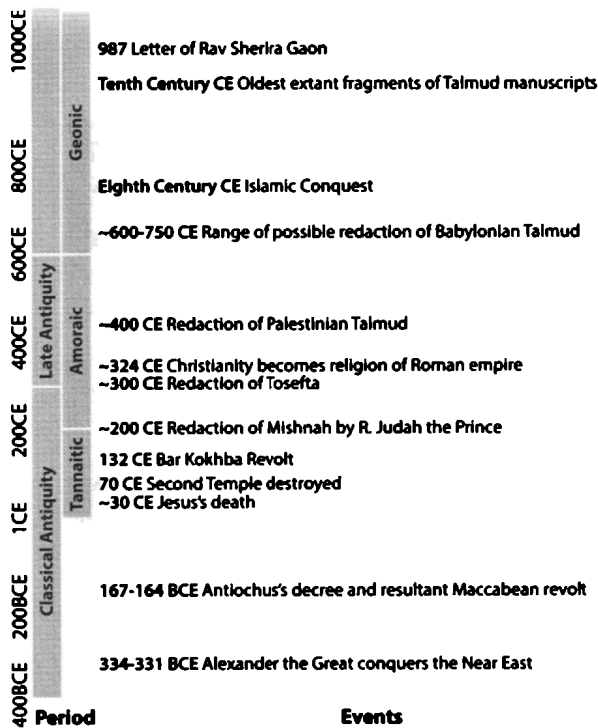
1000CE
800CE
600CE
400CE
200CE
1CE
200BCE
400BCE

Late Antiquity
Classical Antiquity

Geonic
Amoraic
Tannaitic

987 Letter of Rav Sherira Gaon

Tenth Century CE Oldest extant fragments of Talmud manuscripts

Eighth Century CE Islamic Conquest

~600-750 CE Range of possible redaction of Babylonian Talmud

~400 CE Redaction of Palestinian Talmud

~324 CE Christianity becomes religion of Roman empire
~300 CE Redaction of Tosefta

~200 CE Redaction of Mishnah by R. Judah the Prince

132 CE Bar Kokhba Revolt

70 CE Second Temple destroyed
~30 CE Jesus's death

167-164 BCE Antiochus's decree and resultant Maccabean revolt

334-331 BCE Alexander the Great conquers the Near East

Period

Events